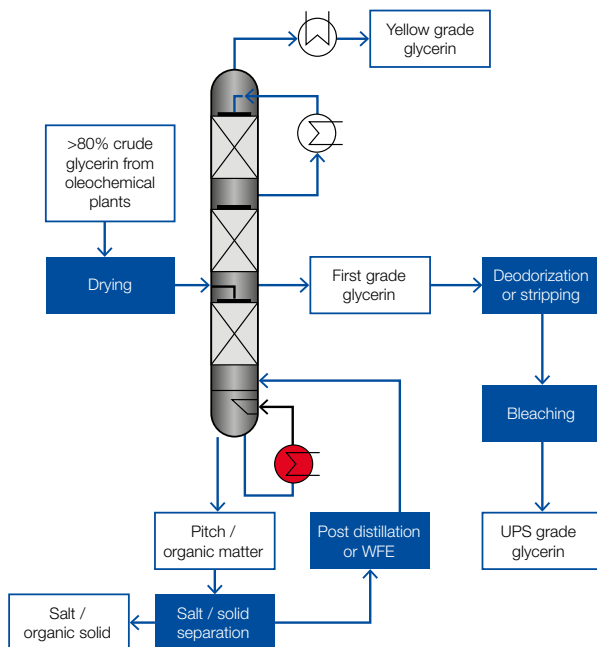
Yellow grade glycerin

>80% crude glycerin from oleochemical plants

Drying

First grade glycerin

Deodorization or stripping

Bleaching

UPS grade glycerin

Pitch / organic matter

Post distillation or WFE

Salt / organic solid

Salt / solid separation